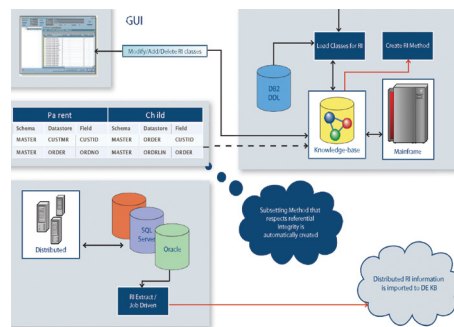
GUI

Modify/Add/Delete RI classes

Load Classes for RI

Create RI Method

DB2 DDL

Knowledge-base

Mainframe

| Pa rent | | | Child | | |
|---|---|---|---|---|---|
| Schema | Datastore | Field | Schema | Datastore | Field |
| MASTER | CUSTMR | CUSTID | MASTER | ORDER | CUSTID |
| MASTER | ORDER | ORDNO | MASTER | ORDRLIN | ORDER |

Subsetting Method that respects referential integrity is automatically created

Distributed

SQL Server

Oracle

RI Extract / Job Driven

Distributed RI information is imported to DE KB